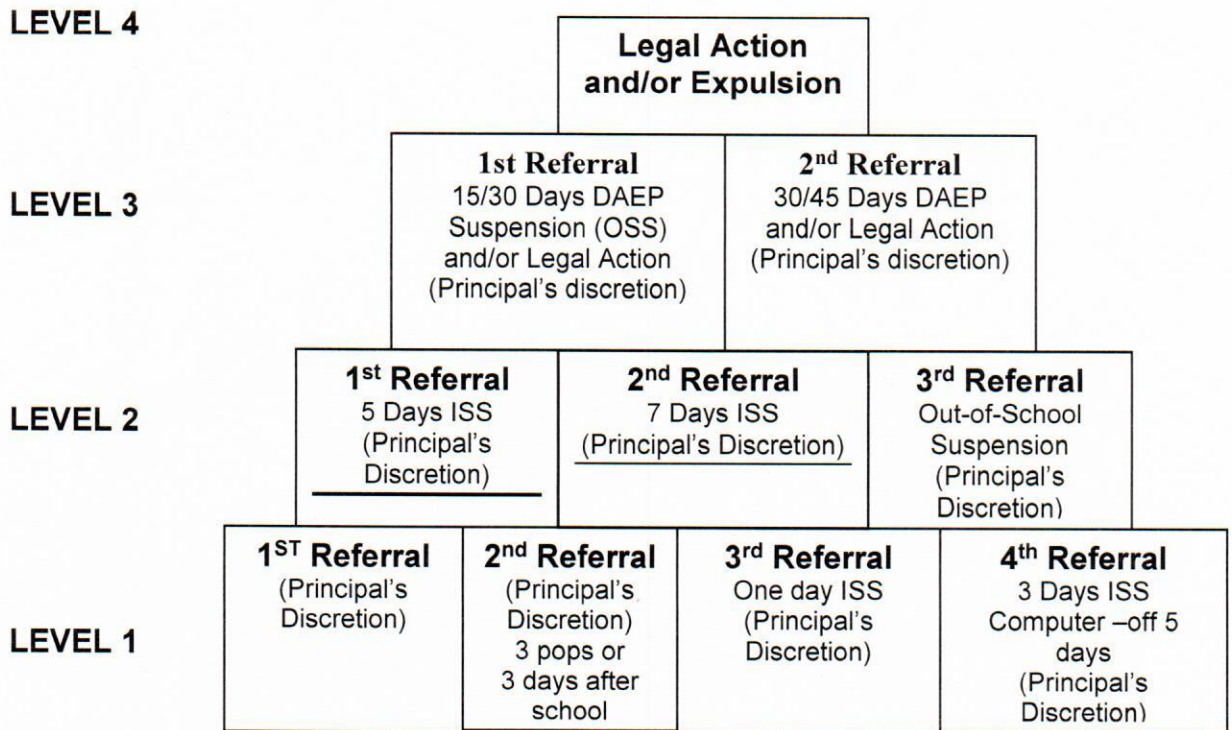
LEVEL 4

Legal Action and/or Expulsion

LEVEL 3

1st Referral
15/30 Days DAEP
Suspension (OSS)
and/or Legal Action
(Principal's discretion)

2$^{nd}$ Referral
30/45 Days DAEP
and/or Legal Action
(Principal's discretion)

LEVEL 2

1$^{st}$ Referral
5 Days ISS
(Principal's Discretion)

2$^{nd}$ Referral
7 Days ISS
(Principal's Discretion)

3$^{rd}$ Referral
Out-of-School Suspension
(Principal's Discretion)

LEVEL 1

1$^{ST}$ Referral
(Principal's Discretion)

2$^{nd}$ Referral
(Principal's Discretion)
3 pops or
3 days after school

3$^{rd}$ Referral
One day ISS
(Principal's Discretion)

4$^{th}$ Referral
3 Days ISS
Computer –off 5 days
(Principal's Discretion)